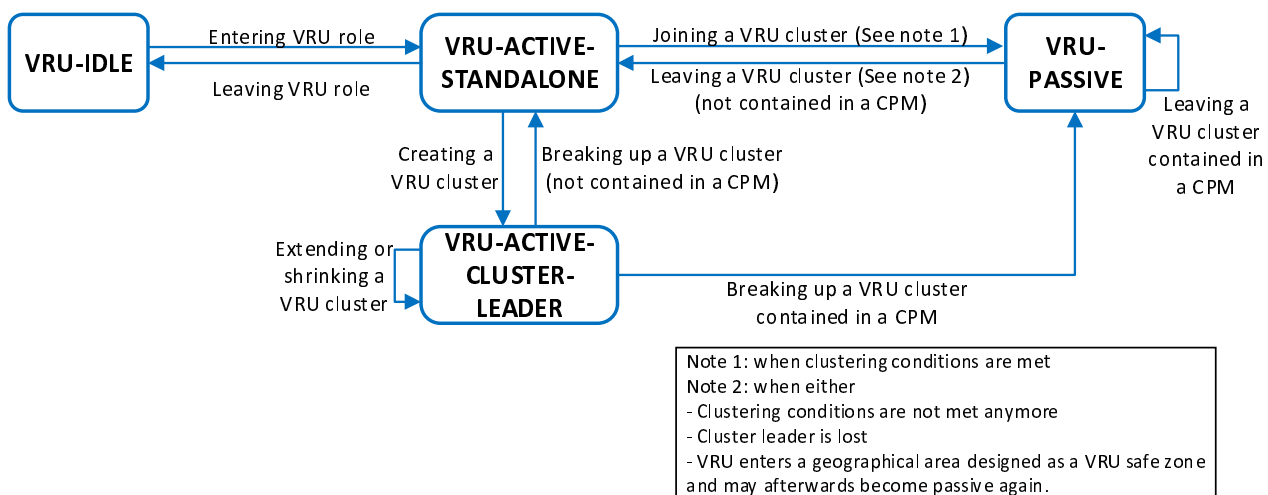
VRU-IDLE

Entering VRU role

Leaving VRU role

VRU-ACTIVE-STANDALONE

Joining a VRU cluster (See note 1)

Leaving a VRU cluster (See note 2) (not contained in a CPM)

VRU-PASSIVE

Leaving a VRU cluster contained in a CPM

Creating a VRU cluster

Breaking up a VRU cluster (not contained in a CPM)

Extending or shrinking a VRU cluster

VRU-ACTIVE-CLUSTER-LEADER

Breaking up a VRU cluster contained in a CPM

Note 1: when clustering conditions are met
Note 2: when either
- Clustering conditions are not met anymore
- Cluster leader is lost
- VRU enters a geographical area designed as a VRU safe zone and may afterwards become passive again.